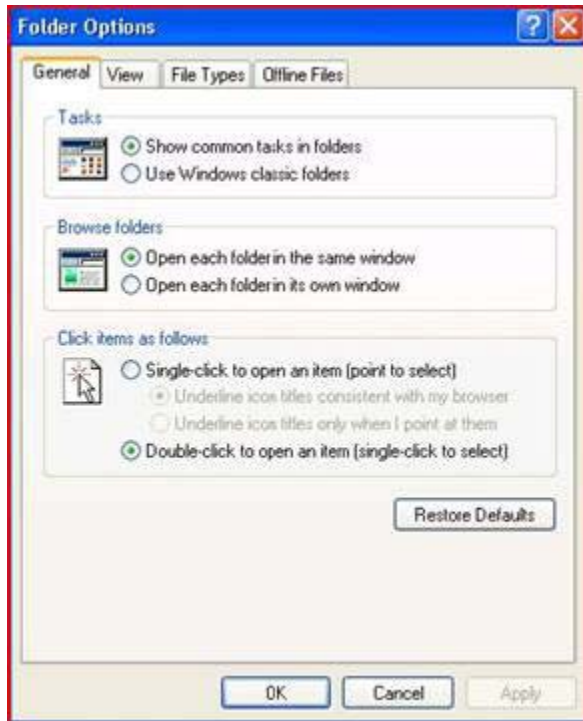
Folder Options

General | View | File Types | Offline Files

Tasks
Show common tasks in folders
Use Windows classic folders

Browse folders
Open each folderin the same window
Open each folderin its own window

Click items as follows
Single-click to open an item (point to select)
Underline icon titles consistent with my browser
Underline icon titles only when I point at them
Double-click to open an item (single-click to select)

Restore Defaults

OK | Cancel | Apply